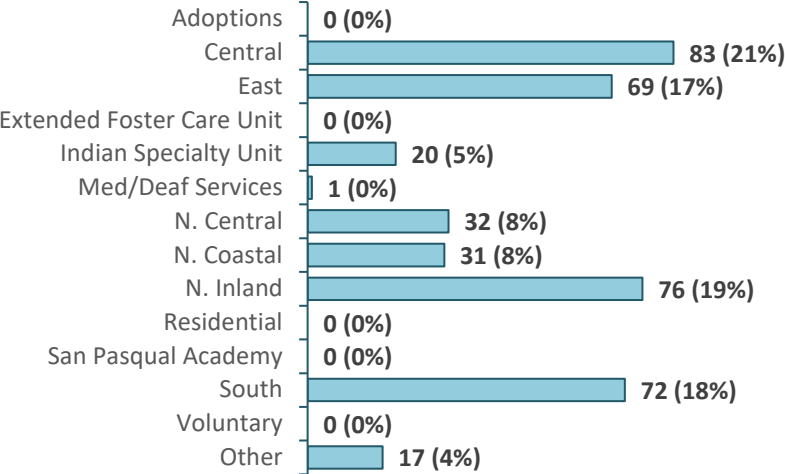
Adoptions 0 (0%)
Central 83 (21%)
East 69 (17%)
Extended Foster Care Unit 0 (0%)
Indian Specialty Unit 20 (5%)
Med/Deaf Services 1 (0%)
N. Central 32 (8%)
N. Coastal 31 (8%)
N. Inland 76 (19%)
Residential 0 (0%)
San Pasqual Academy 0 (0%)
South 72 (18%)
Voluntary 0 (0%)
Other 17 (4%)